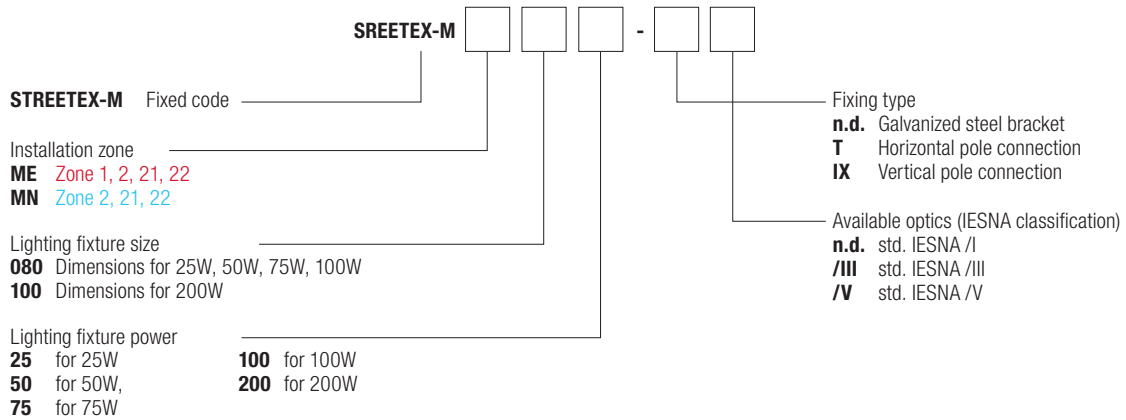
SREETEX-M -

STREETEX-M Fixed code

Installation zone
ME Zone 1, 2, 21, 22
MN Zone 2, 21, 22

Lighting fixture size
080 Dimensions for 25W, 50W, 75W, 100W
100 Dimensions for 200W

Lighting fixture power
25 for 25W
50 for 50W,
75 for 75W
100 for 100W
200 for 200W

Fixing type
n.d. Galvanized steel bracket
T Horizontal pole connection
IX Vertical pole connection

Available optics (IESNA classification)
n.d. std. IESNA /I
/III std. IESNA /III
/V std. IESNA /V